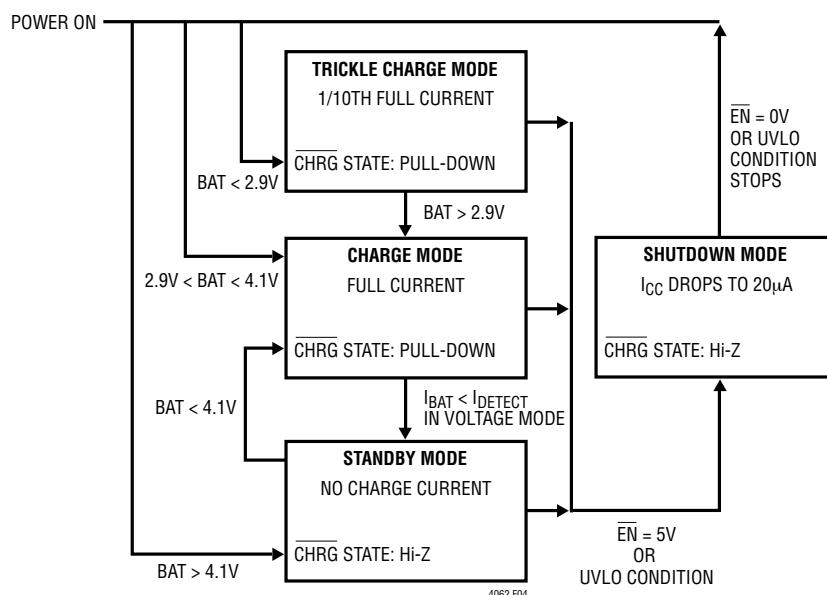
POWER ON

TRICKLE CHARGE MODE
1/10TH FULL CURRENT
$\overline{\text{CHRG}}$ STATE: PULL-DOWN

BAT < 2.9V

BAT > 2.9V

CHARGE MODE
FULL CURRENT
$\overline{\text{CHRG}}$ STATE: PULL-DOWN

2.9V < BAT < 4.1V

BAT < 4.1V

$I_{BAT} < I_{DETECT}$ IN VOLTAGE MODE

STANDBY MODE
NO CHARGE CURRENT
$\overline{\text{CHRG}}$ STATE: Hi-Z

BAT > 4.1V

$\overline{\text{EN}}$ = 0V OR UVLO CONDITION STOPS

SHUTDOWN MODE
$I_{CC}$ DROPS TO 20$\mu$A
$\overline{\text{CHRG}}$ STATE: Hi-Z

$\overline{\text{EN}}$ = 5V OR UVLO CONDITION

4062 F04